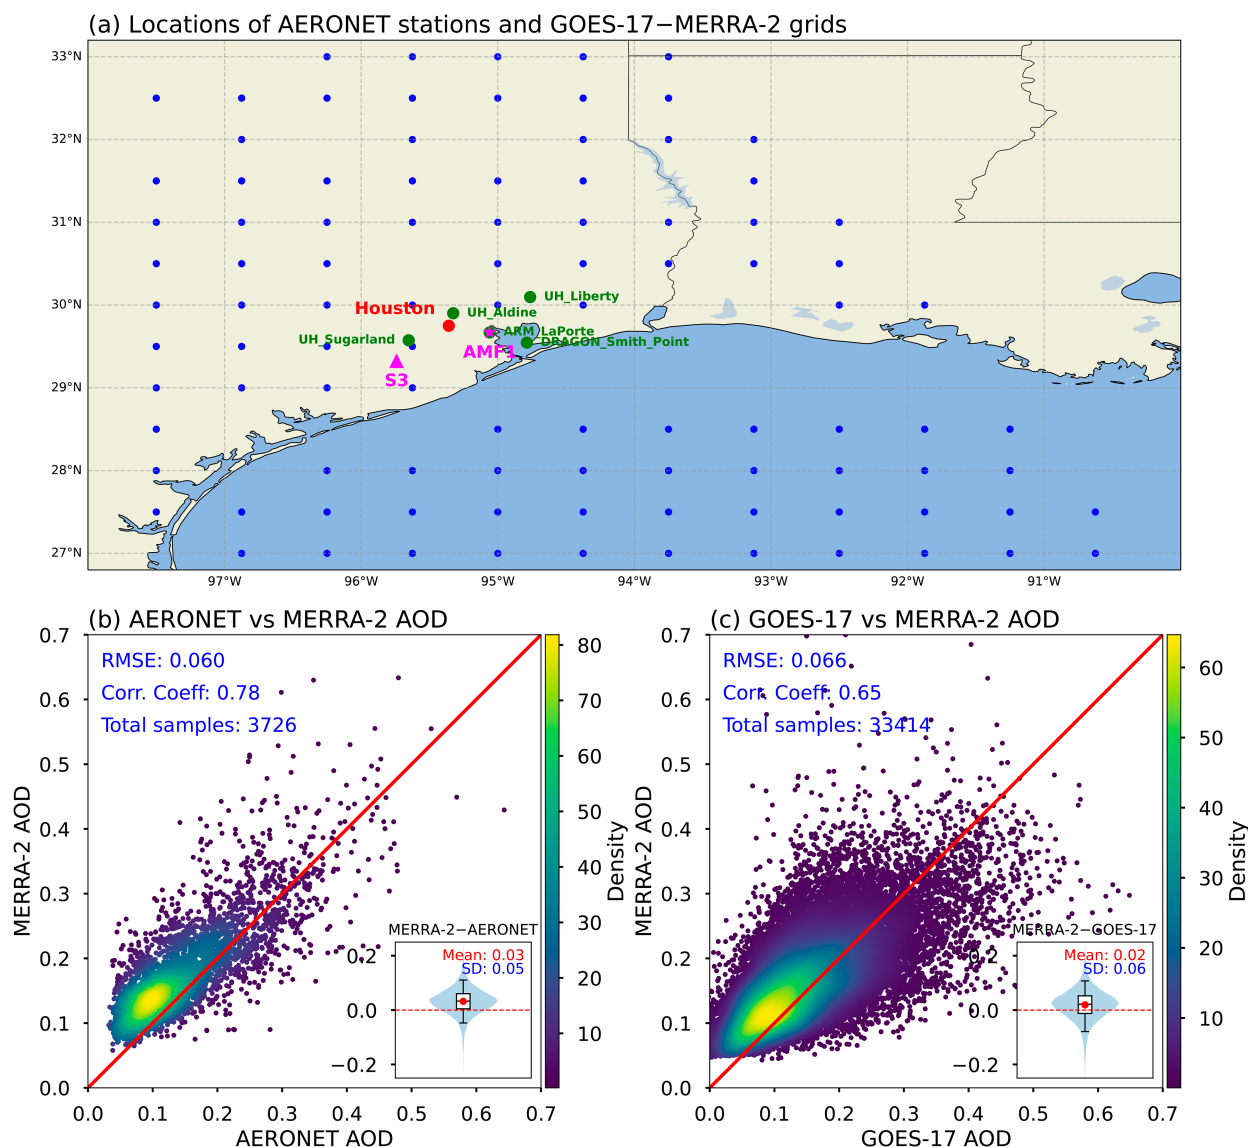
(a) Locations of AERONET stations and GOES-17−MERRA-2 grids

33°N
32°N
31°N
30°N
29°N
28°N
27°N
97°W 96°W 95°W 94°W 93°W 92°W 91°W

Houston
UH_Liberty
UH_Aldine
UH_Sugarland
ARM_LaPorte
DRAGON_Smith_Point
AMF1
S3

(b) AERONET vs MERRA-2 AOD

RMSE: 0.060
Corr. Coeff: 0.78
Total samples: 3726

MERRA-2−AERONET
Mean: 0.03
SD: 0.05
0.2
0.0
−0.2

MERRA-2 AOD
AERONET AOD
0.0 0.1 0.2 0.3 0.4 0.5 0.6 0.7
Density
10 20 30 40 50 60 70 80

(c) GOES-17 vs MERRA-2 AOD

RMSE: 0.066
Corr. Coeff: 0.65
Total samples: 33414

MERRA-2−GOES-17
Mean: 0.02
SD: 0.06
0.2
0.0
−0.2

MERRA-2 AOD
GOES-17 AOD
0.0 0.1 0.2 0.3 0.4 0.5 0.6 0.7
Density
10 20 30 40 50 60